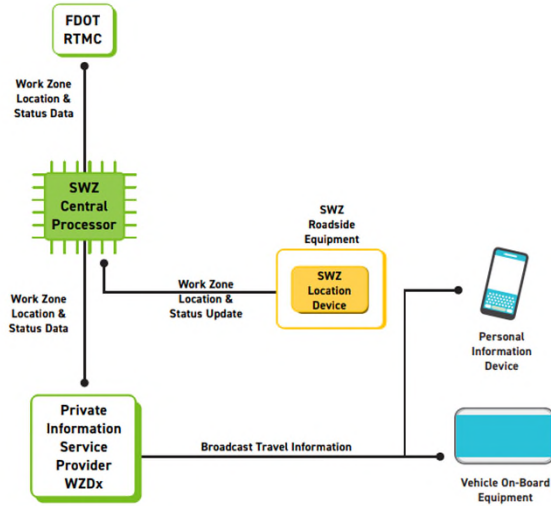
FDOT RTMC

Work Zone Location & Status Data

SWZ Central Processor

SWZ Roadside Equipment

Work Zone Location & Status Update

SWZ Location Device

Work Zone Location & Status Data

Personal Information Device

Private Information Service Provider WZDx

Broadcast Travel Information

Vehicle On-Board Equipment